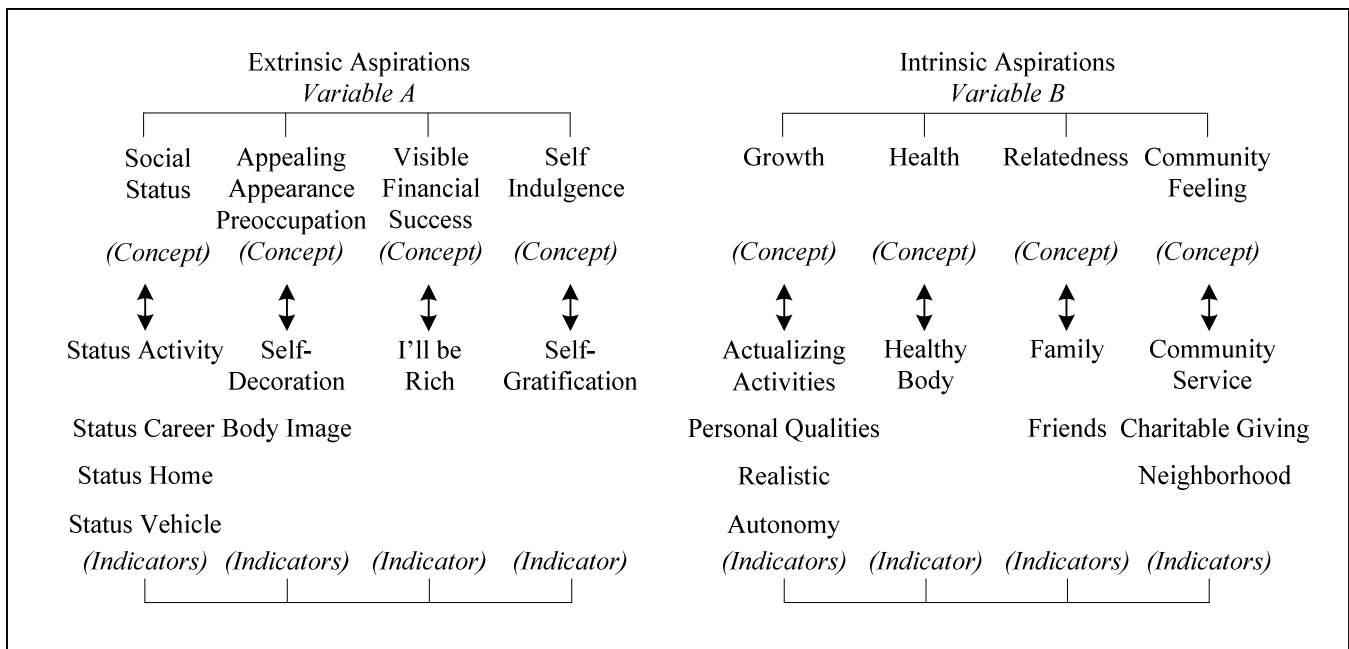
Extrinsic Aspirations
*Variable A*

Social Status
(Concept)
Status Activity
Status Career
Status Home
Status Vehicle
(Indicators)

Appealing Appearance Preoccupation
(Concept)
Self-Decoration
Body Image
(Indicators)

Visible Financial Success
(Concept)
I'll be Rich
(Indicator)

Self Indulgence
(Concept)
Self-Gratification
(Indicator)

Intrinsic Aspirations
*Variable B*

Growth
(Concept)
Actualizing Activities
Personal Qualities
Realistic
Autonomy
(Indicators)

Health
(Concept)
Healthy Body
(Indicator)

Relatedness
(Concept)
Family
Friends
(Indicators)

Community Feeling
(Concept)
Community Service
Charitable Giving
Neighborhood
(Indicators)